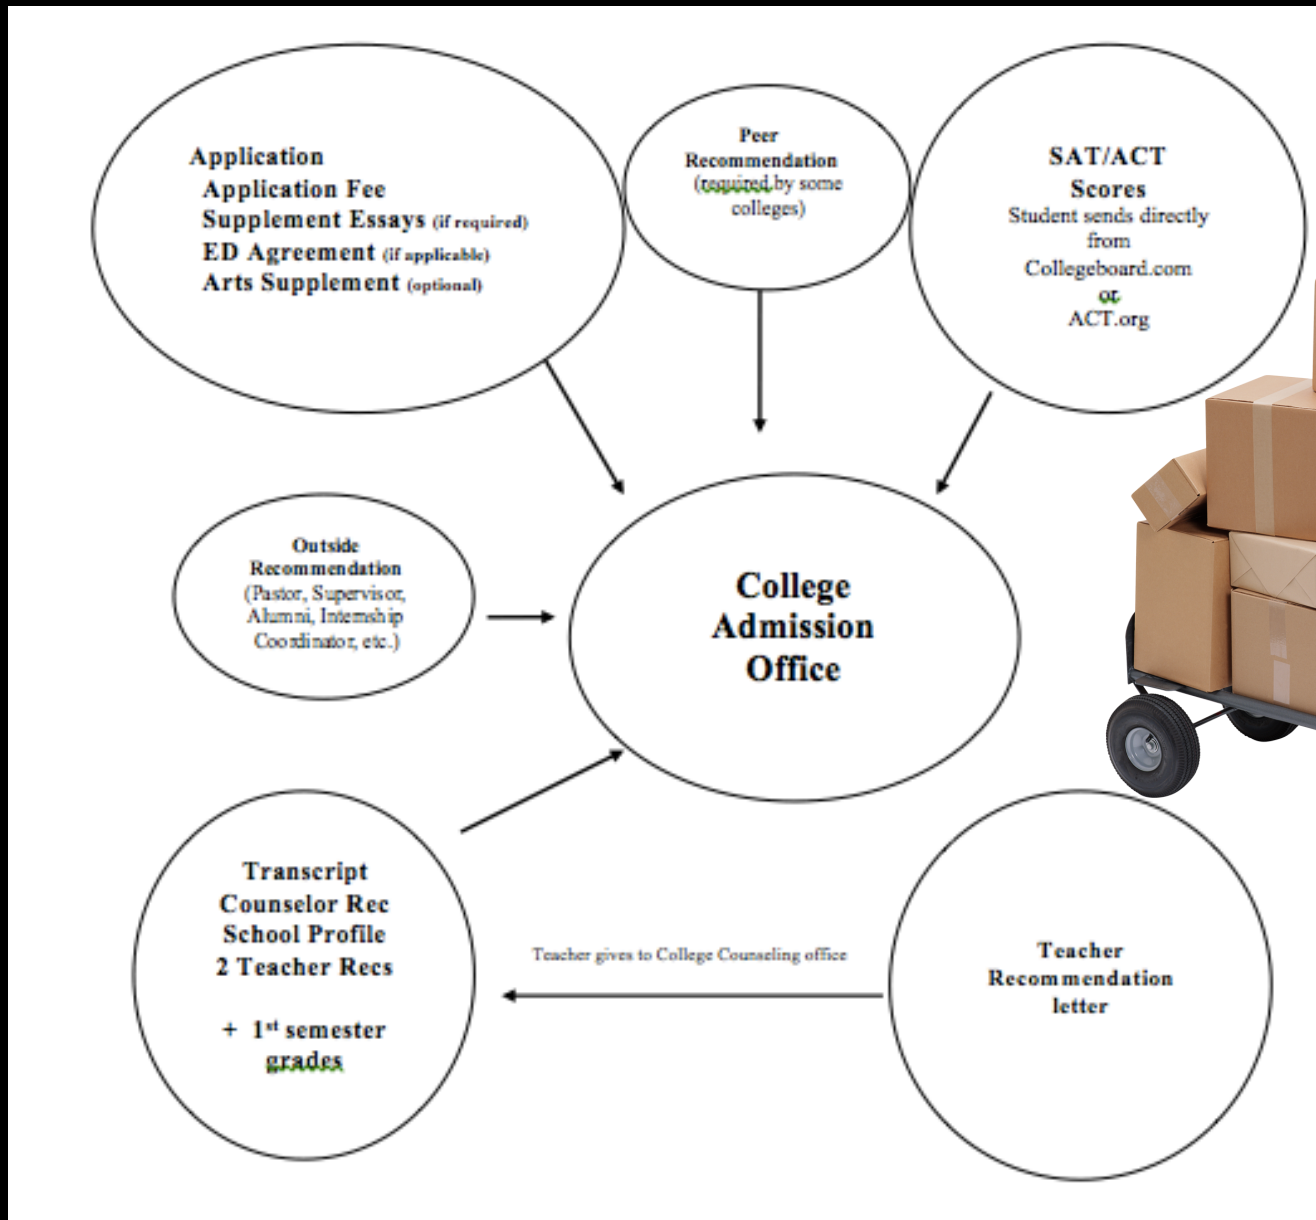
Application
Application Fee
Supplement Essays (if required)
ED Agreement (if applicable)
Arts Supplement (optional)

Peer Recommendation
(required by some colleges)

SAT/ACT Scores
Student sends directly from Collegeboard.com or ACT.org

Outside Recommendation
(Pastor, Supervisor, Alumni, Internship Coordinator, etc.)

College Admission Office

Transcript
Counselor Rec
School Profile
2 Teacher Recs

+ 1$^{st}$ semester grades

Teacher gives to College Counseling office

Teacher Recommendation letter